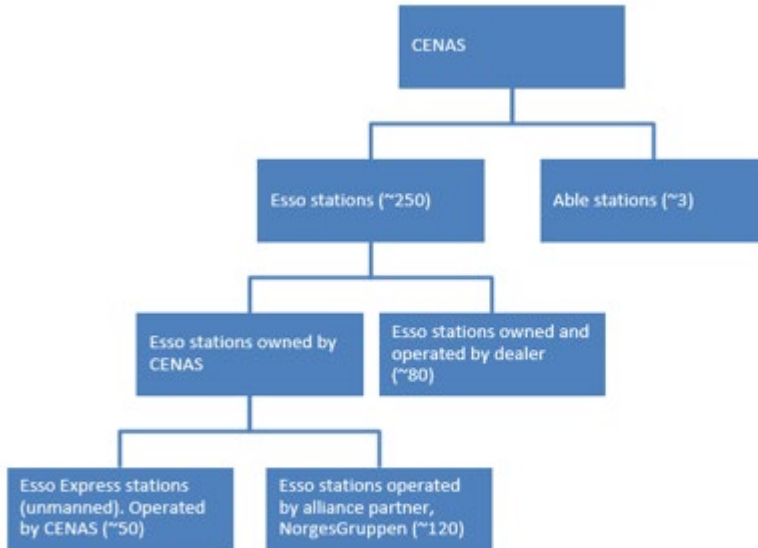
CENAS

Esso stations (~250)

Able stations (~3)

Esso stations owned by CENAS

Esso stations owned and operated by dealer (~80)

Esso Express stations (unmanned). Operated by CENAS (~50)

Esso stations operated by alliance partner, NorgesGruppen (~120)